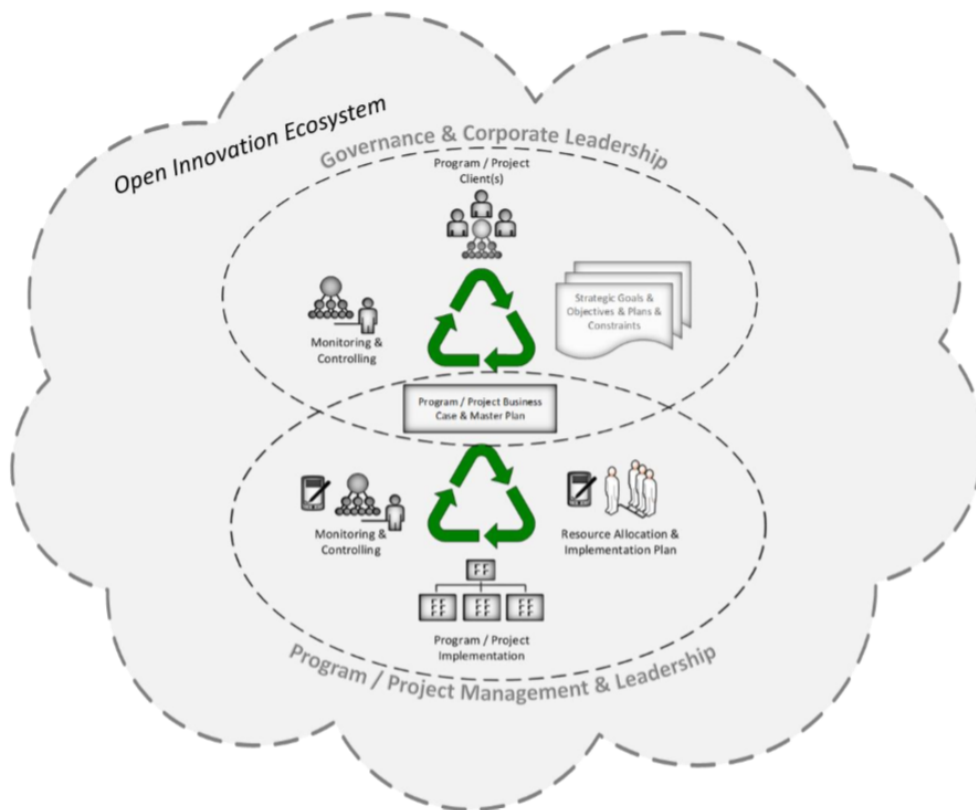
Open Innovation Ecosystem

Governance & Corporate Leadership

Program / Project Client(s)

Monitoring & Controlling

Strategic Goals & Objectives & Plans & Constraints

Program / Project Business Case & Master Plan

Monitoring & Controlling

Resource Allocation & Implementation Plan

Program / Project Implementation

Program / Project Management & Leadership